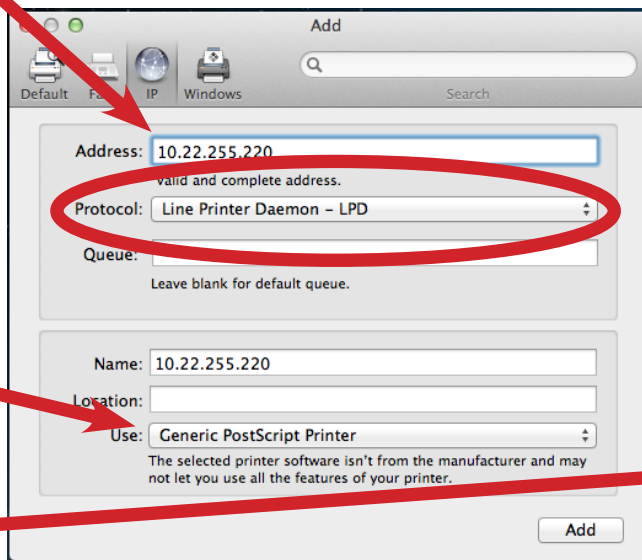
Add

Default

Fa

IP

Windows

Search

Address: 10.22.255.220

Valid and complete address.

Protocol: Line Printer Daemon – LPD

Queue:

Leave blank for default queue.

Name: 10.22.255.220

Location:

Use: Generic PostScript Printer

The selected printer software isn't from the manufacturer and may not let you use all the features of your printer.

Add